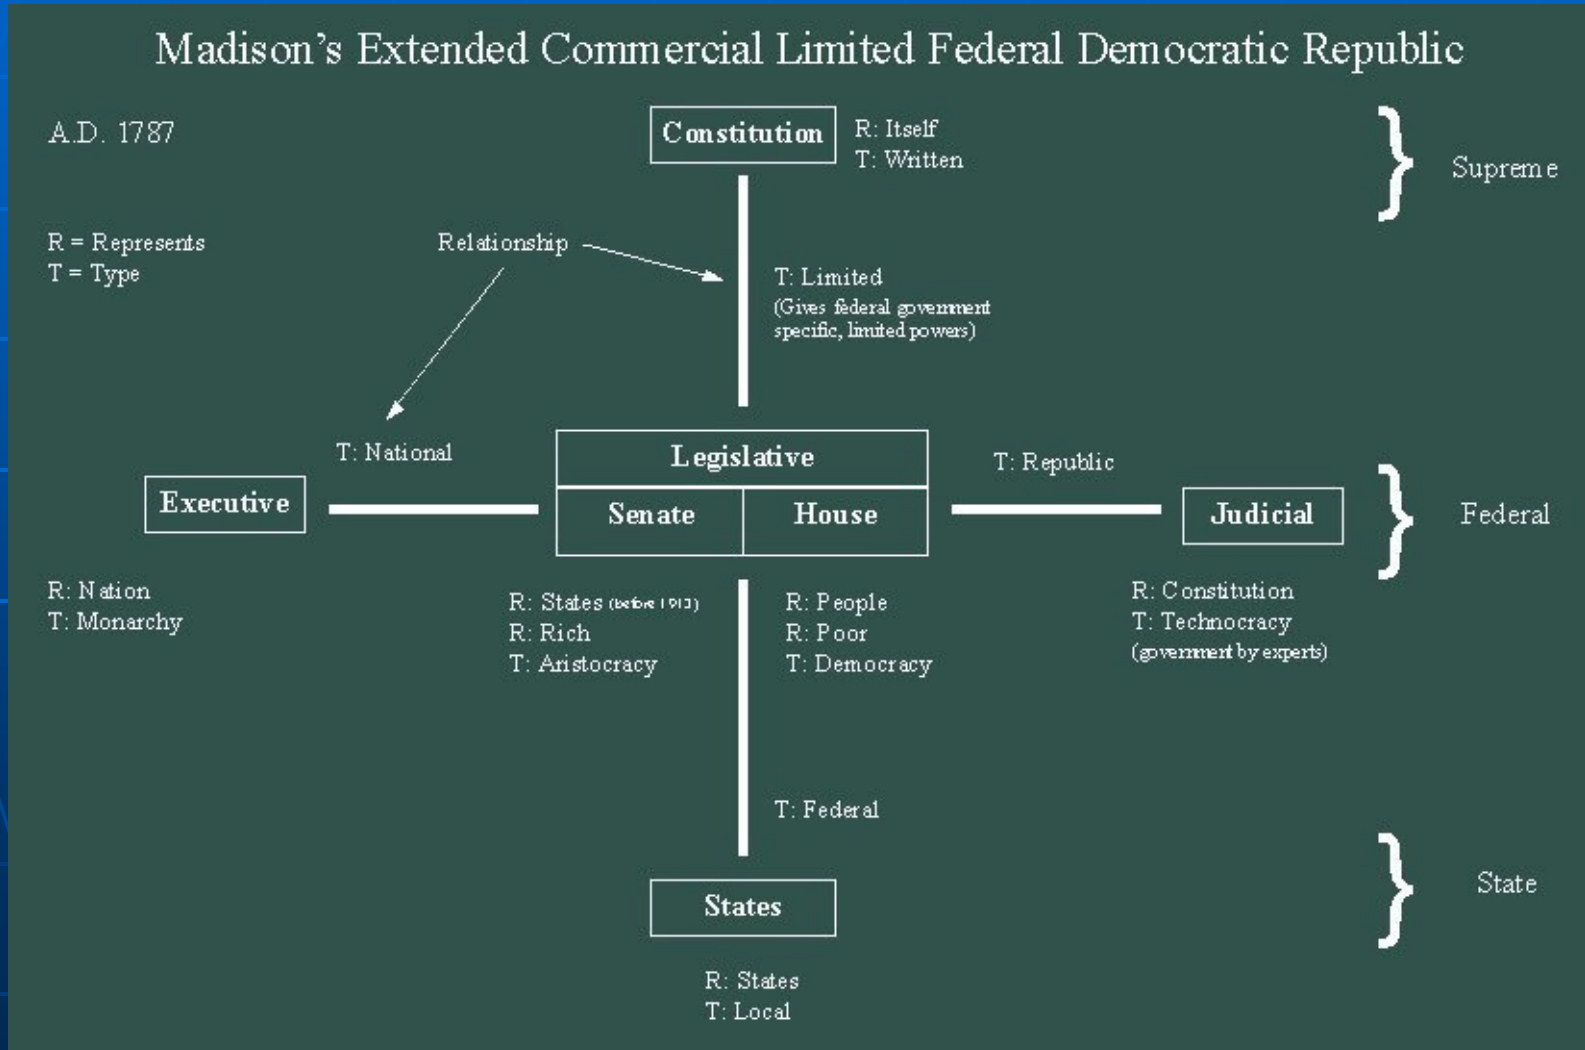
Madison's Extended Commercial Limited Federal Democratic Republic

A.D. 1787

R = Represents
T = Type

Constitution
R: Itself
T: Written

Supreme

Relationship

T: Limited
(Gives federal government specific, limited powers)

T: National

Executive

Legislative

Senate

House

T: Republic

Judicial

Federal

R: Nation
T: Monarchy

R: States (before 1913)
R: Rich
T: Aristocracy

R: People
R: Poor
T: Democracy

R: Constitution
T: Technocracy
(government by experts)

T: Federal

States

State

R: States
T: Local